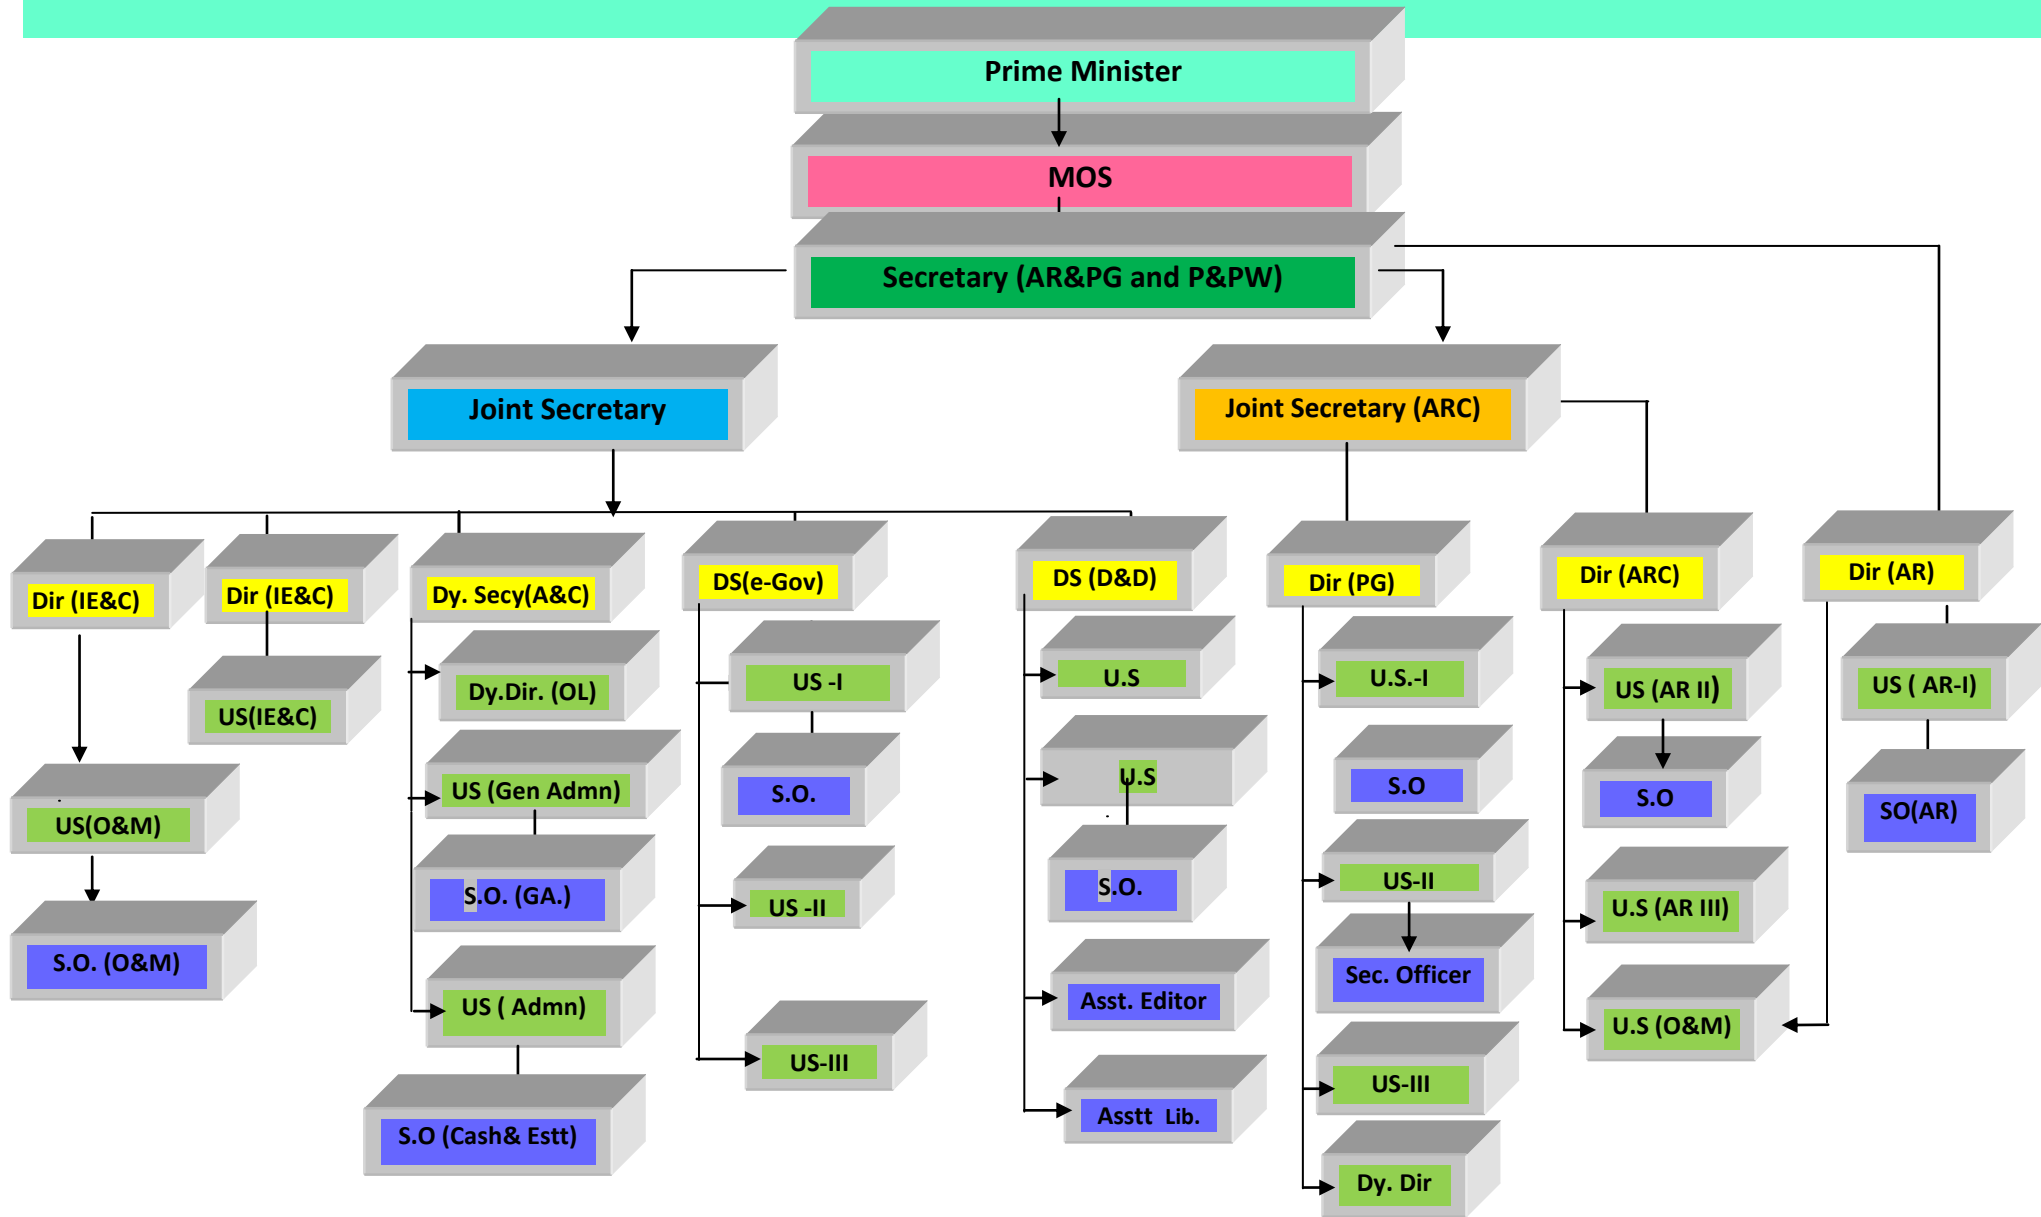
Prime Minister

MOS

Secretary (AR&PG and P&PW)

Joint Secretary

Joint Secretary (ARC)

Dir (IE&C)

US(O&M)

S.O. (O&M)

Dir (IE&C)

US(IE&C)

Dy. Secy(A&C)

Dy.Dir. (OL)

US (Gen Admn)

S.O. (GA.)

US ( Admn)

S.O (Cash& Estt)

DS(e-Gov)

US -I

S.O.

US -II

US-III

DS (D&D)

U.S

U.S

S.O.

Asst. Editor

Asstt Lib.

Dir (PG)

U.S.-I

S.O

US-II

Sec. Officer

US-III

Dy. Dir

Dir (ARC)

US (AR II)

S.O

U.S (AR III)

U.S (O&M)

Dir (AR)

US ( AR-I)

SO(AR)